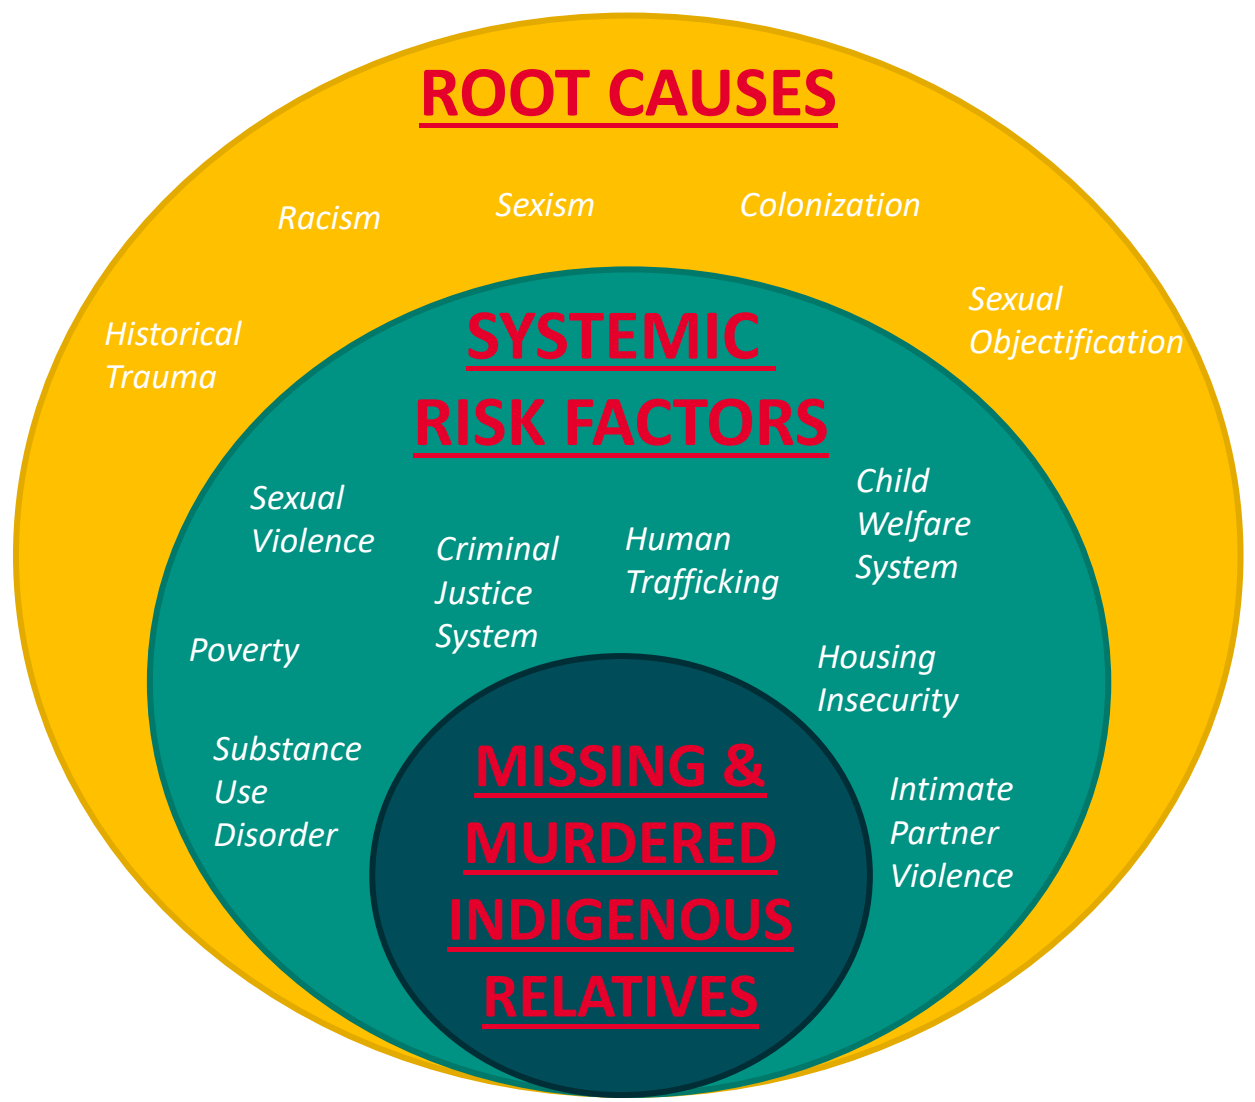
ROOT CAUSES

Racism

Sexism

Colonization

Historical Trauma

Sexual Objectification

SYSTEMIC RISK FACTORS

Sexual Violence

Criminal Justice System

Human Trafficking

Child Welfare System

Poverty

Housing Insecurity

Substance Use Disorder

Intimate Partner Violence

MISSING & MURDERED INDIGENOUS RELATIVES